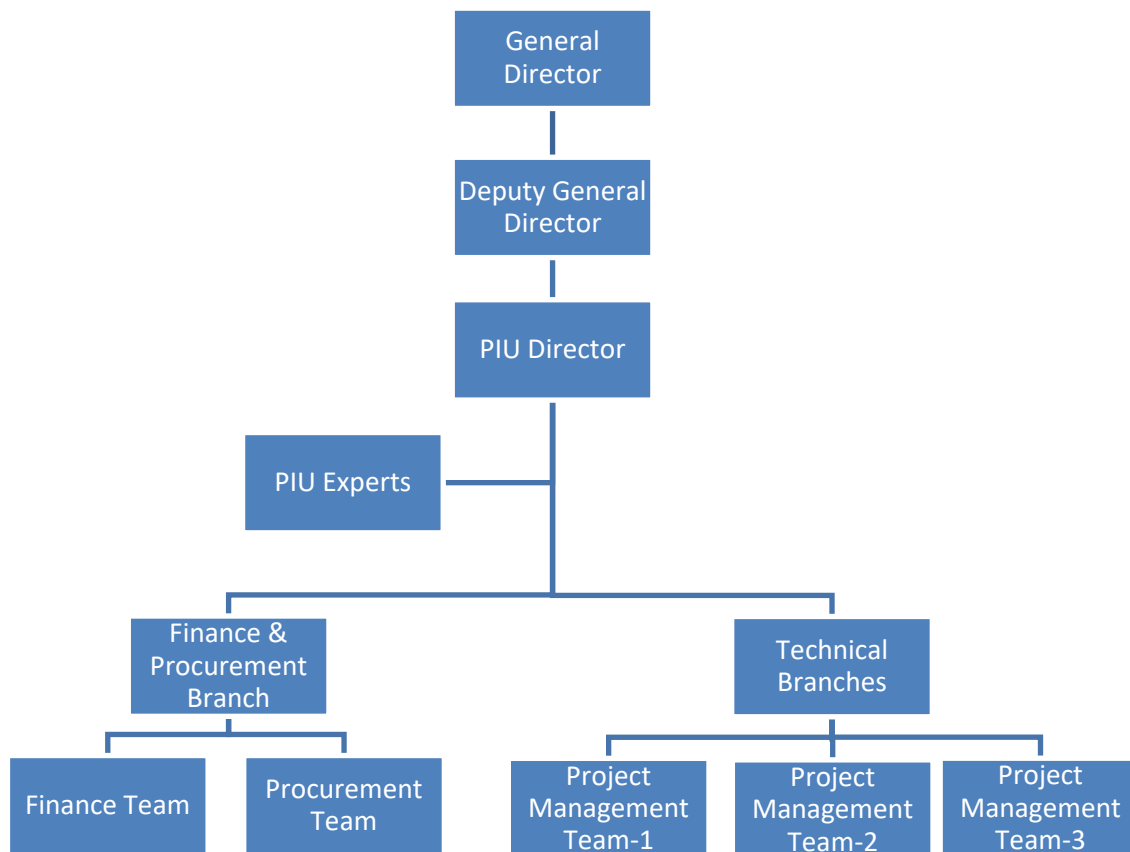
General Director

Deputy General Director

PIU Director

PIU Experts

Finance & Procurement Branch

Technical Branches

Finance Team

Procurement Team

Project Management Team-1

Project Management Team-2

Project Management Team-3